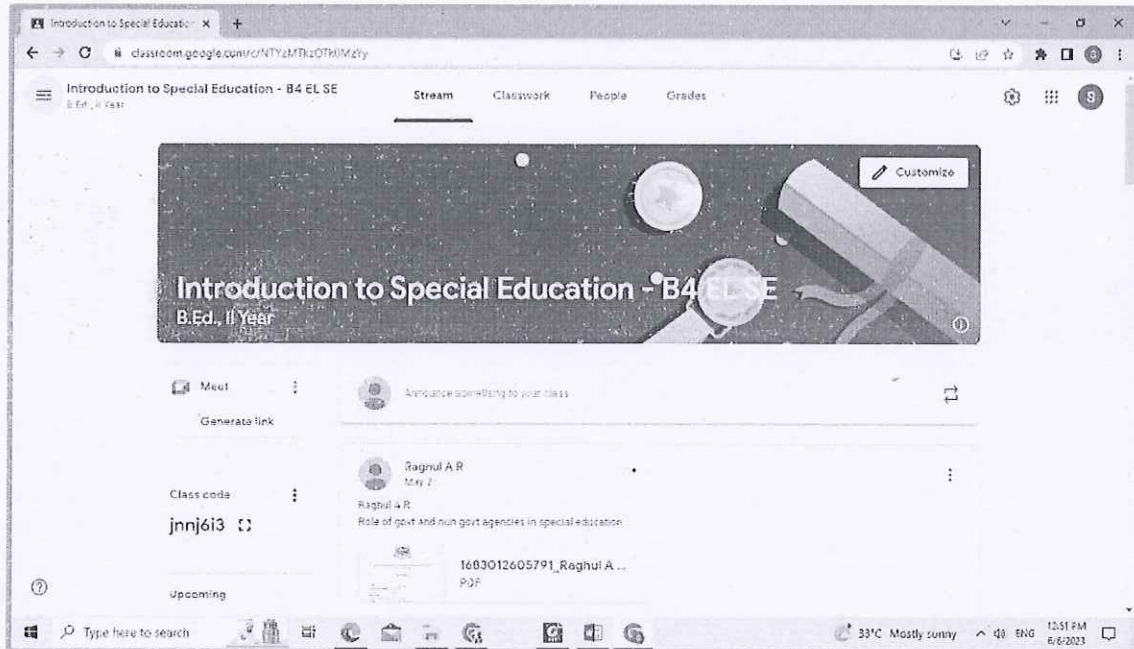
Introduction to Special Educatio ×

classroom.google.com/c/NTYzMTkzOTkIMzYy

Introduction to Special Education - B4 EL SE
B.Ed., II Year

Stream Classwork People Grades

Customize

Introduction to Special Education - B4 EL SE
B.Ed., II Year

Meet
Generate link

Announce something to your class

Class code
jnnj6i3

Upcoming

Raghul A R
May 2

Raghul A R
Role of govt and non govt agencies in special education

1683012605791_Raghul A ...
PDF

Type here to search

33°C Mostly sunny ENG 12:51 PM 6/6/2023